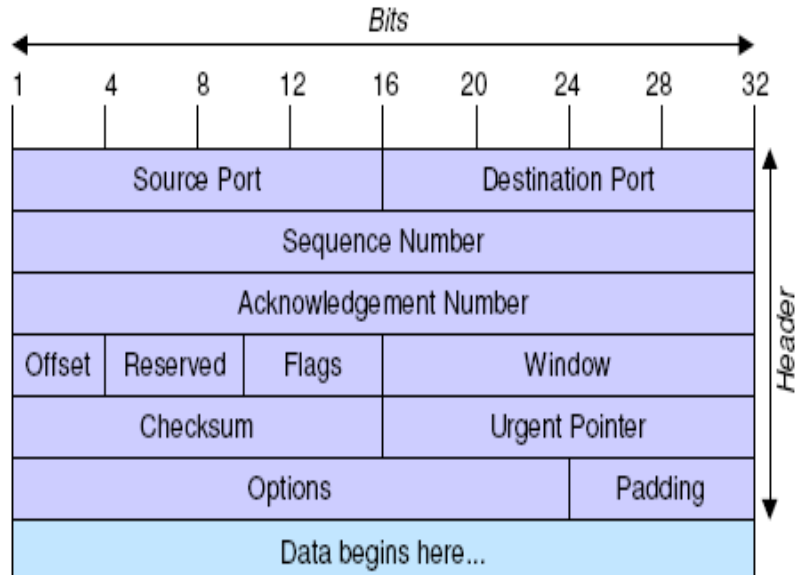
Bits

1 4 8 12 16 20 24 28 32

| Source Port | | | Destination Port | |
|---|---|---|---|---|
| Sequence Number | | | | |
| Acknowledgement Number | | | | |
| Offset | Reserved | Flags | Window | |
| Checksum | | | Urgent Pointer | |
| Options | | | | Padding |
| Data begins here... | | | | |

Header